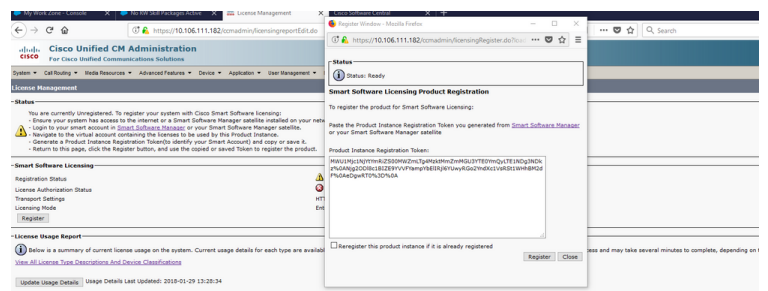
My Work Zone - Console | No RW SKB Packages Active | License Management | Cisco Software Central

https://10.106.111.182/ccmadmin/licensingReportEdit.do

Search

Cisco Unified CM Administration
For Cisco Unified Communications Solutions

System ▾ Call Routing ▾ Media Resources ▾ Advanced Features ▾ Device ▾ Application ▾ User Management ▾

License Management

Status

You are currently Unregistered. To register your system with Cisco Smart Software licensing:
- Ensure your system has access to the internet or a Smart Software Manager satellite installed on your netw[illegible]
- Login to your smart account in Smart Software Manager or your Smart Software Manager satellite.
- Navigate to the virtual account containing the licenses to be used by this Product Instance.
- Generate a Product Instance Registration Token(To identify your Smart Account) and copy or save it.
- Return to this page, click the Register button, and use the copied or saved Token to register the product.

Smart Software Licensing

Registration Status
License Authorization Status
Transport Settings HTT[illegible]
Licensing Mode Ent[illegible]

Register

License Usage Report

Below is a summary of current license usage on the system. Current usage details for each type are availabl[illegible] ss and may take several minutes to complete, depending on t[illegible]

View All License Type Descriptions And Device Classifications

Update Usage Details Usage Details Last Updated: 2018-01-29 13:28:34

Register Window - Mozilla Firefox

https://10.106.111.182/ccmadmin/licensingRegister.do?lo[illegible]

Status

Status: Ready

Smart Software Licensing Product Registration

To register the product for Smart Software Licensing:

Paste the Product Instance Registration Token you generated from Smart Software Manager or your Smart Software Manager satellite

Product Instance Registration Token:

MWU1Mjc1NjYtYmRiZS00MWZmLTg4MzktMmZmMGU3YTE0YmQyLTE1NDg3NDkz%0ANjg2ODI8c18IZE9YVVFtampYbEIRjI6YUwyRGo2YndXc1VsRSt1WHNBM2dF%0AeDgwRT0%3D%0A

Reregister this product instance if it is already registered

Register Close